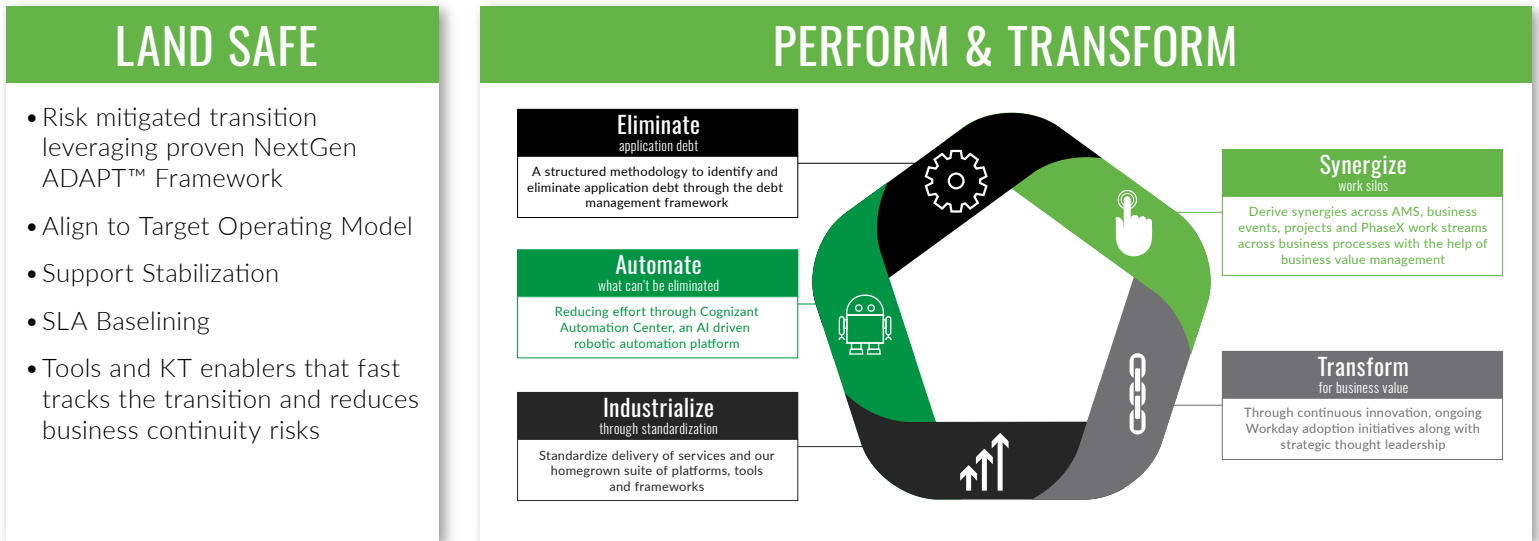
LAND SAFE

• Risk mitigated transition leveraging proven NextGen ADAPT™ Framework

• Align to Target Operating Model

• Support Stabilization

• SLA Baselining

• Tools and KT enablers that fast tracks the transition and reduces business continuity risks

PERFORM & TRANSFORM

Eliminate
application debt

A structured methodology to identify and eliminate application debt through the debt management framework

Automate
what can't be eliminated

Reducing effort through Cognizant Automation Center, an AI driven robotic automation platform

Industrialize
through standardization

Standardize delivery of services and our homegrown suite of platforms, tools and frameworks

Synergize
work silos

Derive synergies across AMS, business events, projects and PhaseX work streams across business processes with the help of business value management

Transform
for business value

Through continuous innovation, ongoing Workday adoption initiatives along with strategic thought leadership